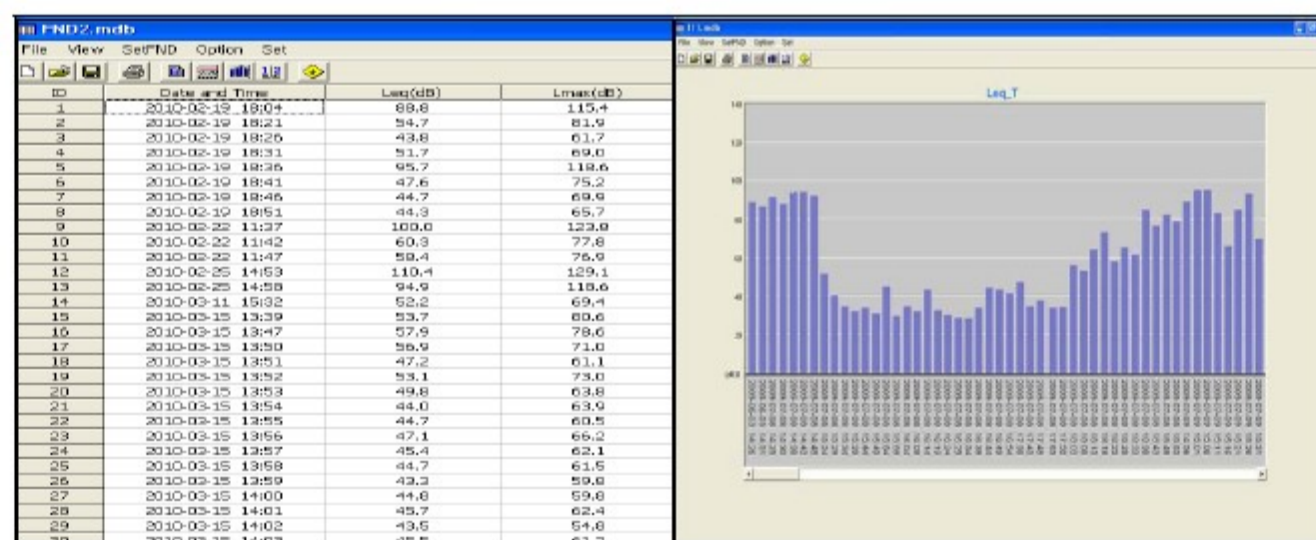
FND2.mdb
File View Set"ND Option Set

| ID | Date and Time | Leq(dB) | Lmax(dB) |
|---|---|---|---|
| 1 | 2010-02-19 18:04 | 88.8 | 115.4 |
| 2 | 2010-02-19 18:21 | 54.7 | 81.9 |
| 3 | 2010-02-19 18:26 | 43.8 | 61.7 |
| 4 | 2010-02-19 18:31 | 51.7 | 69.0 |
| 5 | 2010-02-19 18:36 | 95.7 | 118.6 |
| 6 | 2010-02-19 18:41 | 47.6 | 75.2 |
| 7 | 2010-02-19 18:46 | 44.7 | 69.9 |
| 8 | 2010-02-19 18:51 | 44.3 | 65.7 |
| 9 | 2010-02-22 11:37 | 100.0 | 123.8 |
| 10 | 2010-02-22 11:42 | 60.3 | 77.8 |
| 11 | 2010-02-22 11:47 | 58.4 | 76.9 |
| 12 | 2010-02-25 14:53 | 110.4 | 129.1 |
| 13 | 2010-02-25 14:58 | 94.9 | 118.6 |
| 14 | 2010-03-11 15:32 | 52.2 | 69.4 |
| 15 | 2010-03-15 13:39 | 53.7 | 80.6 |
| 16 | 2010-03-15 13:47 | 57.9 | 78.6 |
| 17 | 2010-03-15 13:50 | 56.9 | 71.0 |
| 18 | 2010-03-15 13:51 | 47.2 | 61.1 |
| 19 | 2010-03-15 13:52 | 53.1 | 73.0 |
| 20 | 2010-03-15 13:53 | 49.8 | 63.8 |
| 21 | 2010-03-15 13:54 | 44.0 | 63.9 |
| 22 | 2010-03-15 13:55 | 44.7 | 60.5 |
| 23 | 2010-03-15 13:56 | 47.1 | 66.2 |
| 24 | 2010-03-15 13:57 | 45.4 | 62.1 |
| 25 | 2010-03-15 13:58 | 44.7 | 61.5 |
| 26 | 2010-03-15 13:59 | 43.3 | 59.6 |
| 27 | 2010-03-15 14:00 | 44.8 | 59.8 |
| 28 | 2010-03-15 14:01 | 45.7 | 62.4 |
| 29 | 2010-03-15 14:02 | 43.5 | 54.8 |
| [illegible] | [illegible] | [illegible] | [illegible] |

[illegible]
File View Set"ND Option Set
Leq_T
140
120
100
80
60
40
20
dB
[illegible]